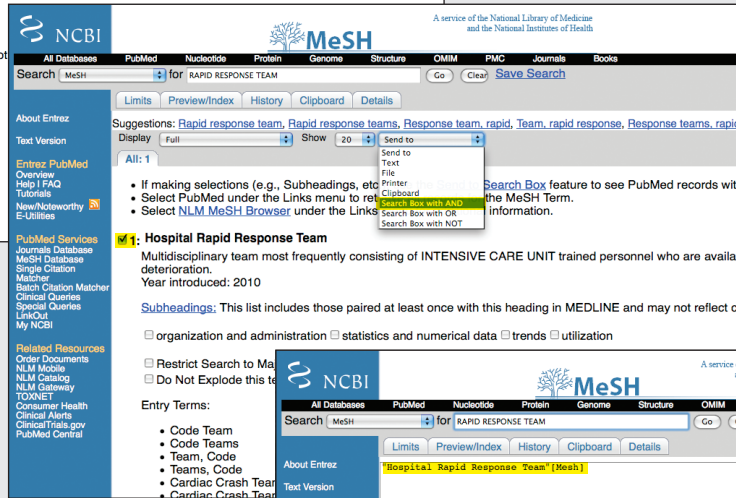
NCBI

MeSH

A service of the National Library of Medicine and the National Institutes of Health

All Databases PubMed Nucleotide Protein Genome Structure OMIM PMC Journals Books

Search MeSH for RAPID RESPONSE TEAM Go Clear Save Search

Limits Preview/Index History Clipboard Details

About Entrez

Text Version

Entrez PubMed
Overview
Help | FAQ
Tutorials
New/Noteworthy
E-Utilities

PubMed Services
Journals Database
MeSH Database
Single Citation Matcher
Batch Citation Matcher
Clinical Queries
Special Queries
LinkOut
My NCBI

Related Resources
Order Documents
NLM Mobile
NLM Catalog
NLM Gateway
TOXNET
Consumer Health
Clinical Alerts
ClinicalTrials.gov
PubMed Central

Suggestions: Rapid response team, Rapid response teams, Response team, rapid, Team, rapid response, Response teams, rapi

Display Full Show 20 Send to

Send to
Text
File
Printer
Clipboard
Search Box with AND
Search Box with OR
Search Box with NOT

All: 1

• If making selections (e.g., Subheadings, etc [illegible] Search Box feature to see PubMed records wit
• Select PubMed under the Links menu to ret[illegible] the MeSH Term.
• Select NLM MeSH Browser under the Links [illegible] information.

1: Hospital Rapid Response Team

Multidisciplinary team most frequently consisting of INTENSIVE CARE UNIT trained personnel who are availa deterioration.
Year introduced: 2010

Subheadings: This list includes those paired at least once with this heading in MEDLINE and may not reflect c

☐ organization and administration ☐ statistics and numerical data ☐ trends ☐ utilization

☐ Restrict Search to Ma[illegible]
☐ Do Not Explode this te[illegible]

Entry Terms:

• Code Team
• Code Teams
• Team, Code
• Teams, Code
• Cardiac Crash Tea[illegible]
• Cardiac Crash Tea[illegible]

NCBI

MeSH

A service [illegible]

All Databases PubMed Nucleotide Protein Genome Structure OMIM

Search MeSH for RAPID RESPONSE TEAM Go

Limits Preview/Index History Clipboard Details

About Entrez

Text Version

"Hospital Rapid Response Team"[Mesh]